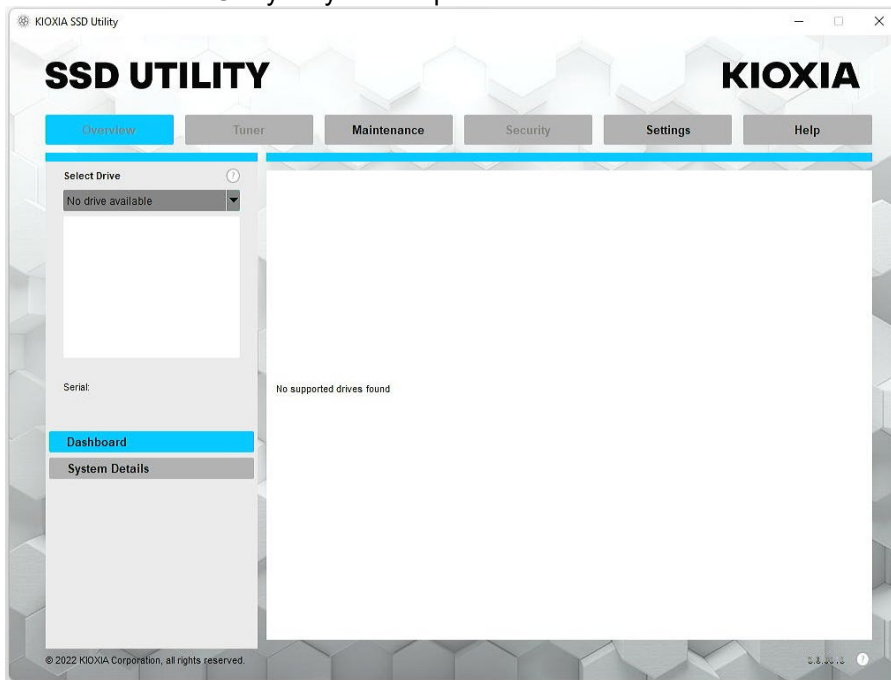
KIOXIA SSD Utility

SSD UTILITY

KIOXIA

Overview

Tuner

Maintenance

Security

Settings

Help

Select Drive

?

No drive available

Serial:

No supported drives found

Dashboard

System Details

© 2022 KIOXIA Corporation, all rights reserved.

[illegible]

?